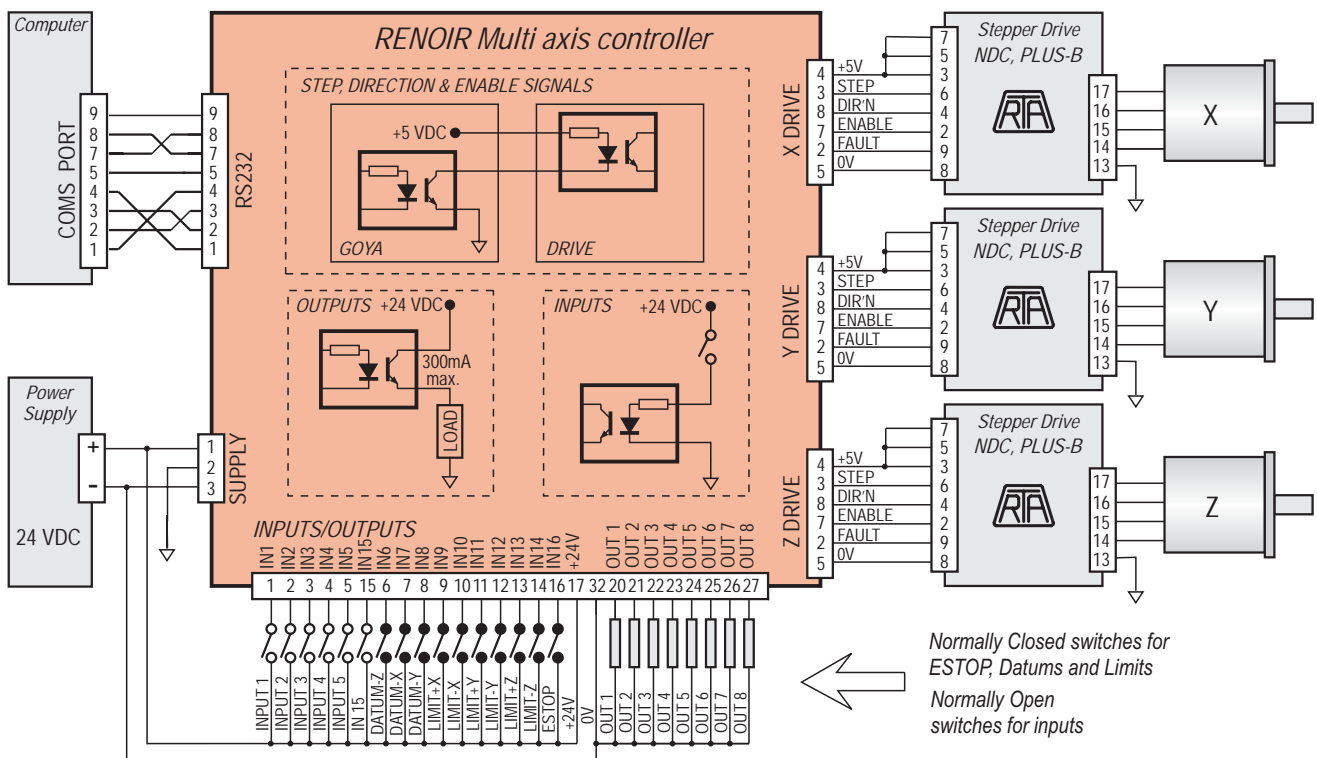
Computer

COMS PORT

9
8
7
5
4
3
2
1

9
8
7
5
4
3
2
1

RS232

RENOIR Multi axis controller

STEP, DIRECTION & ENABLE SIGNALS

+5 VDC

GOYA

DRIVE

OUTPUTS +24 VDC

300mA max.

LOAD

INPUTS +24 VDC

Power Supply

+
-

24 VDC

1
2
3

SUPPLY

INPUTS/OUTPUTS

IN1 IN2 IN3 IN4 IN5 IN15 IN6 IN7 IN8 IN9 IN10 IN11 IN12 IN13 IN14 IN16 +24V

OUT 1 OUT 2 OUT 3 OUT 4 OUT 5 OUT 6 OUT 7 OUT 8

1 2 3 4 5 15 6 7 8 9 10 11 12 13 14 16 17 32 20 21 22 23 24 25 26 27

INPUT 1 INPUT 2 INPUT 3 INPUT 4 INPUT 5 IN 15 DATUM-Z DATUM-X DATUM-Y LIMIT+X LIMIT-X LIMIT+Y LIMIT-Y LIMIT+Z LIMIT-Z ESTOP +24V 0V OUT 1 OUT 2 OUT 3 OUT 4 OUT 5 OUT 6 OUT 7 OUT 8

X DRIVE

4 +5V
3 STEP
8 DIR'N
7 ENABLE
2 FAULT
5 0V

7
5
3
6
4
2
9
8

Stepper Drive
NDC, PLUS-B

RTA

17
16
15
14
13

X

Y DRIVE

4 +5V
3 STEP
8 DIR'N
7 ENABLE
2 FAULT
5 0V

7
5
3
6
4
2
9
8

Stepper Drive
NDC, PLUS-B

RTA

17
16
15
14
13

Y

Z DRIVE

4 +5V
3 STEP
8 DIR'N
7 ENABLE
2 FAULT
5 0V

7
5
3
6
4
2
9
8

Stepper Drive
NDC, PLUS-B

RTA

17
16
15
14
13

Z

Normally Closed switches for ESTOP, Datums and Limits

Normally Open switches for inputs